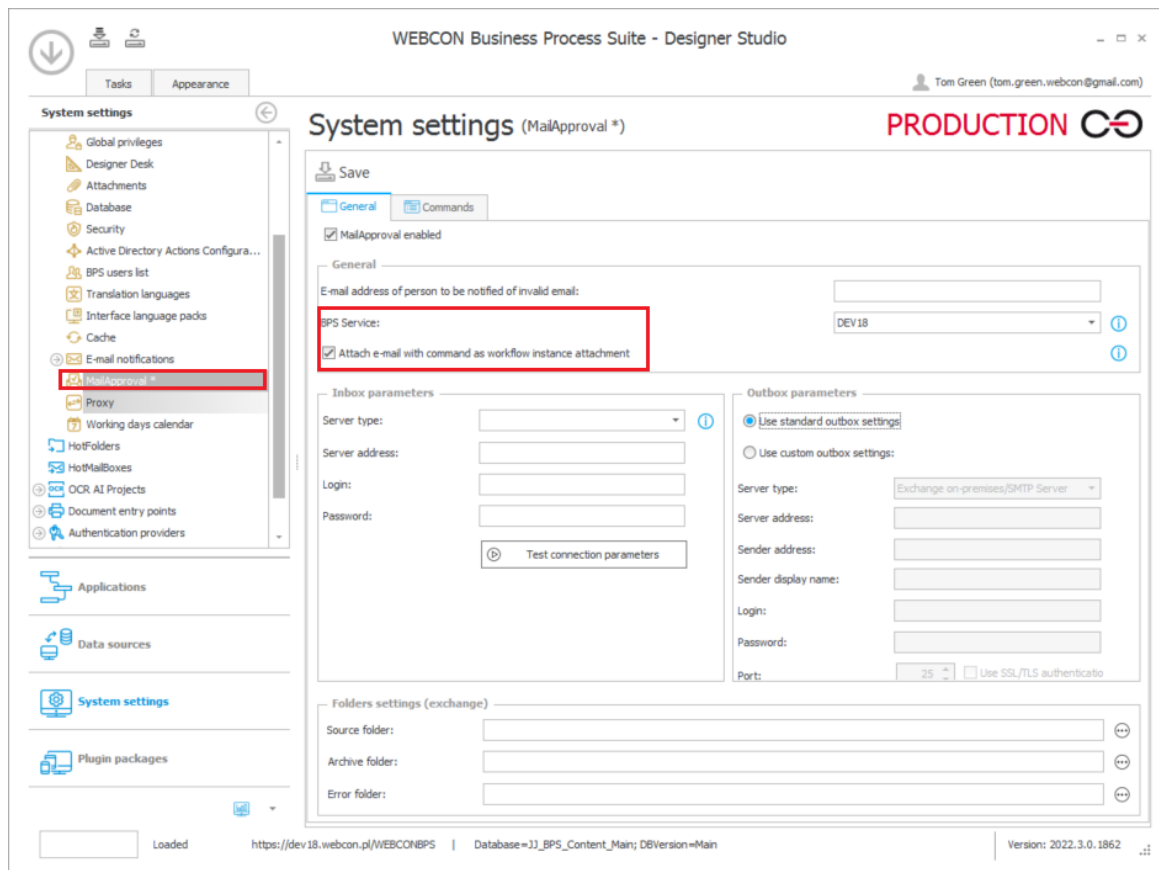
WEBCON Business Process Suite - Designer Studio

Tasks
Appearance

Tom Green (tom.green.webcon@gmail.com)

System settings

Global privileges
Designer Desk
Attachments
Database
Security
Active Directory Actions Configura...
BPS users list
Translation languages
Interface language packs
Cache
E-mail notifications
MailApproval *
Proxy
Working days calendar
HotFolders
HotMailBoxes
OCR AI Projects
Document entry points
Authentication providers

Applications
Data sources
System settings
Plugin packages

System settings (MailApproval *)

PRODUCTION

Save

General
Commands

MailApproval enabled

General
E-mail address of person to be notified of invalid email:
BPS Service:
DEV18
Attach e-mail with command as workflow instance attachment

Inbox parameters
Server type:
Server address:
Login:
Password:
Test connection parameters

Outbox parameters
Use standard outbox settings
Use custom outbox settings:
Server type:
Exchange on-premises/SMTP Server
Server address:
Sender address:
Sender display name:
Login:
Password:
Port:
25
Use SSL/TLS authenticatio

Folders settings (exchange)
Source folder:
Archive folder:
Error folder:

Loaded
https://dev18.webcon.pl/WEBCONBPS | Database=JJ_BPS_Content_Main; DBVersion=Main
Version: 2022.3.0.1862